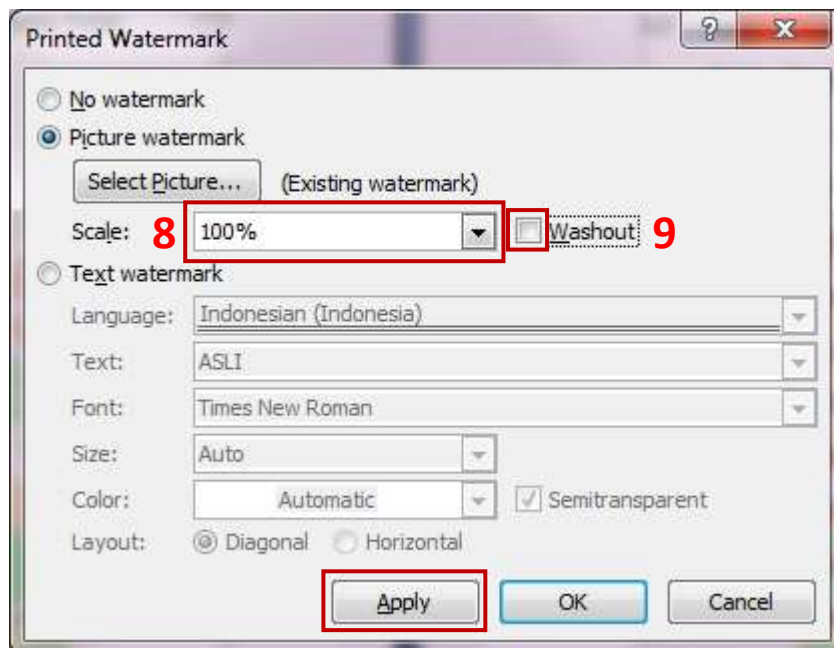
Printed Watermark

?

X

No watermark

Picture watermark

Select Picture...

(Existing watermark)

Scale:

8

100%

Washout

9

Text watermark

Language:

Indonesian (Indonesia)

Text:

ASLI

Font:

Times New Roman

Size:

Auto

Color:

Automatic

Semitransparent

Layout:

Diagonal

Horizontal

Apply

OK

Cancel